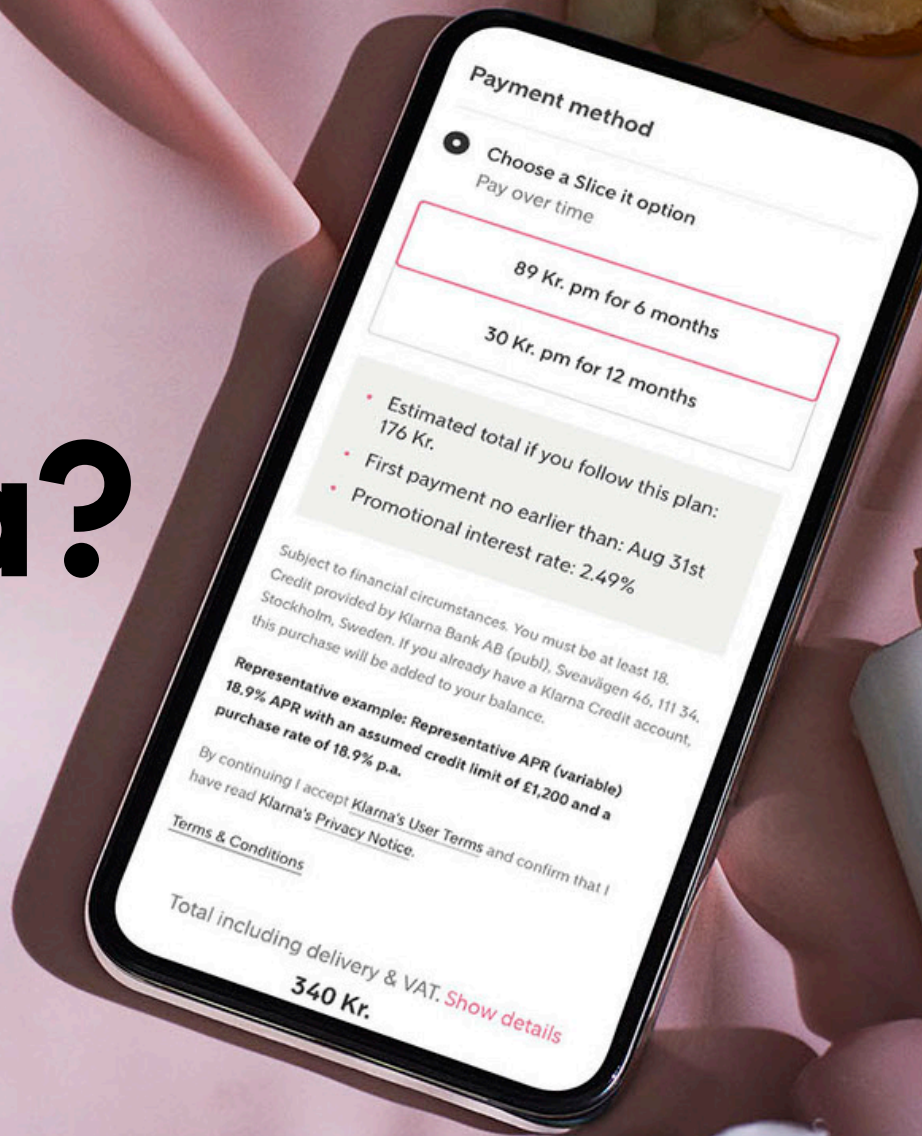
a?

Payment method

Choose a Slice it option
Pay over time

89 Kr. pm for 6 months

30 Kr. pm for 12 months

• Estimated total if you follow this plan: 176 Kr.
• First payment no earlier than: Aug 31st
• Promotional interest rate: 2.49%

Subject to financial circumstances. You must be at least 18. Credit provided by Klarna Bank AB (publ), Sveavägen 46, 111 34, Stockholm, Sweden. If you already have a Klarna Credit account, this purchase will be added to your balance.

Representative example: Representative APR (variable) 18.9% APR with an assumed credit limit of £1,200 and a purchase rate of 18.9% p.a.

By continuing I accept Klarna's User Terms and confirm that I have read Klarna's Privacy Notice.

Terms & Conditions

Total including delivery & VAT. Show details
340 Kr.